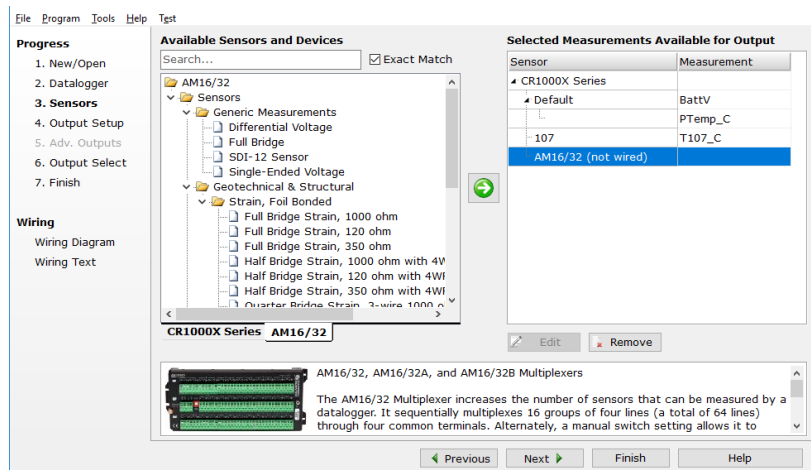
File Program Tools Help Test

Progress
1. New/Open
2. Datalogger
3. Sensors
4. Output Setup
5. Adv. Outputs
6. Output Select
7. Finish

Wiring
Wiring Diagram
Wiring Text

Available Sensors and Devices
Search...
Exact Match

AM16/32
Sensors
Generic Measurements
Differential Voltage
Full Bridge
SDI-12 Sensor
Single-Ended Voltage
Geotechnical & Structural
Strain, Foil Bonded
Full Bridge Strain, 1000 ohm
Full Bridge Strain, 120 ohm
Full Bridge Strain, 350 ohm
Half Bridge Strain, 1000 ohm with 4W
Half Bridge Strain, 120 ohm with 4WI
Half Bridge Strain, 350 ohm with 4WI
Quarter Bridge Strain, 3-wire 1000 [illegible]

CR1000X Series AM16/32

Selected Measurements Available for Output

| Sensor | Measurement |
|---|---|
| CR1000X Series | |
| Default | BattV |
| | PTemp_C |
| 107 | T107_C |
| AM16/32 (not wired) | |

Edit
Remove

AM16/32, AM16/32A, and AM16/32B Multiplexers

The AM16/32 Multiplexer increases the number of sensors that can be measured by a datalogger. It sequentially multiplexes 16 groups of four lines (a total of 64 lines) through four common terminals. Alternately, a manual switch setting allows it to

Previous
Next
Finish
Help